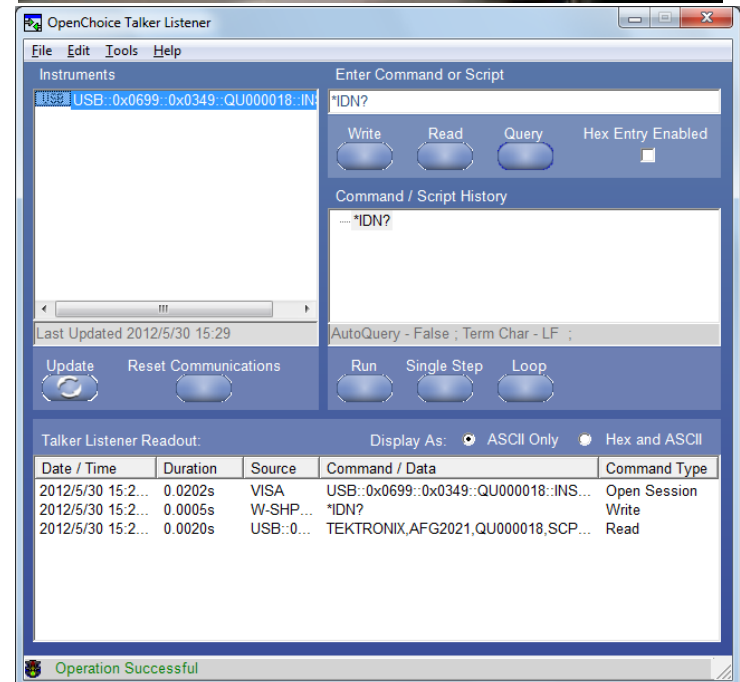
OpenChoice Talker Listener

File Edit Tools Help

Instruments

USB USB::0x0699::0x0349::QU000018::IN

Last Updated 2012/5/30 15:29

Update

Reset Communications

Enter Command or Script

*IDN?

Write

Read

Query

Hex Entry Enabled

Command / Script History

*IDN?

AutoQuery - False ; Term Char - LF ;

Run

Single Step

Loop

Talker Listener Readout:

Display As: ASCII Only Hex and ASCII

| Date / Time | Duration | Source | Command / Data | Command Type |
|---|---|---|---|---|
| 2012/5/30 15:2... | 0.0202s | VISA | USB::0x0699::0x0349::QU000018::INS... | Open Session |
| 2012/5/30 15:2... | 0.0005s | W-SHP... | *IDN? | Write |
| 2012/5/30 15:2... | 0.0020s | USB::0... | TEKTRONIX,AFG2021,QU000018,SCP... | Read |

Operation Successful